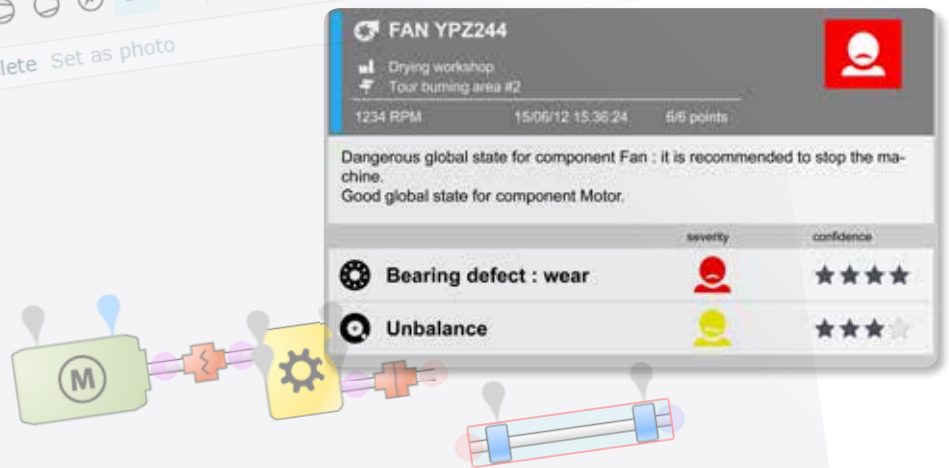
lete Set as photo

FAN YPZ244

Drying workshop
Tour burning area #2

1234 RPM 15/06/12 15:36:24 6/6 points

Dangerous global state for component Fan : it is recommended to stop the machine.
Good global state for component Motor.

severity confidence

Bearing defect : wear ★★★★

Unbalance ★★★★

M